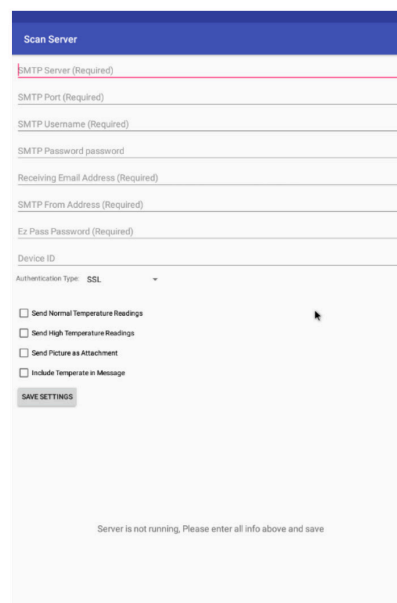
Scan Server

SMTP Server (Required)

SMTP Port (Required)

SMTP Username (Required)

SMTP Password password

Receiving Email Address (Required)

SMTP From Address (Required)

Ez Pass Password (Required)

Device ID

Authentication Type: SSL

Send Normal Temperature Readings

Send High Temperature Readings

Send Picture as Attachment

Include Temperate in Message

SAVE SETTINGS

Server is not running, Please enter all info above and save